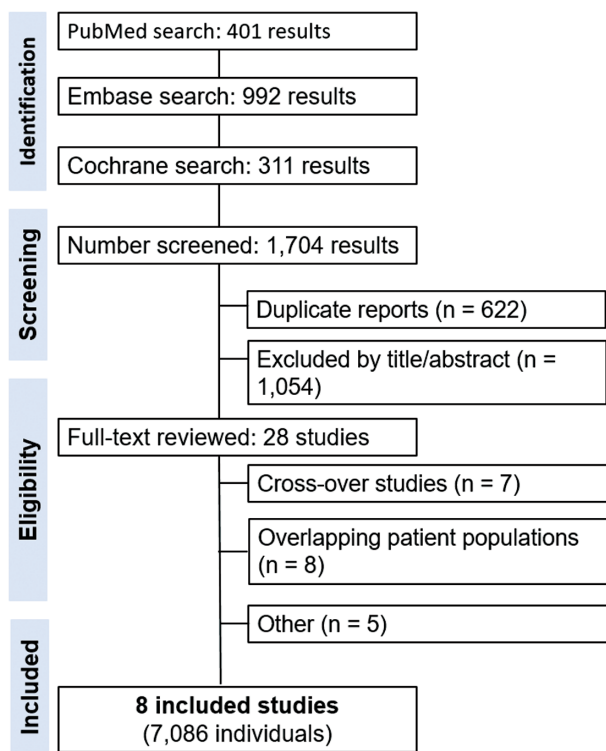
Identification

PubMed search: 401 results

Embase search: 992 results

Cochrane search: 311 results

Screening

Number screened: 1,704 results

Duplicate reports (n = 622)

Excluded by title/abstract (n = 1,054)

Eligibility

Full-text reviewed: 28 studies

Cross-over studies (n = 7)

Overlapping patient populations (n = 8)

Other (n = 5)

Included

**8 included studies**
(7,086 individuals)